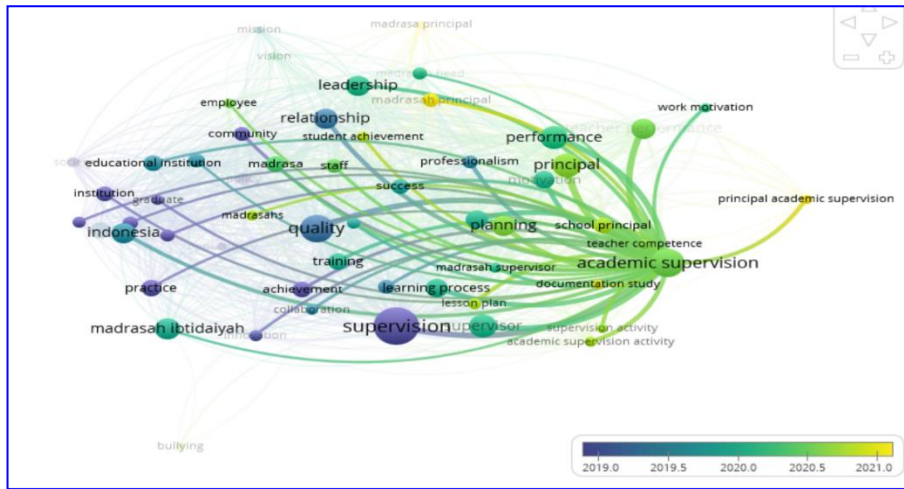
mission
madrasa principal
vision
leadership
madrasah head
madrasah principal
employee
relationship
student achievement
teacher performance
work motivation
performance
community
educational institution
madrasa
staff
professionalism
principal
motivation
institution
graduate
success
principal academic supervision
madrasahs
planning
school principal
indonesia
quality
teacher competence
training
madrasah supervisor
academic supervision
practice
achievement
learning process
documentation study
collaboration
lesson plan
madrasah ibtidaiyah
supervision
supervisor
supervision activity
innovation
academic supervision activity
bullying
2019.0
2019.5
2020.0
2020.5
2021.0